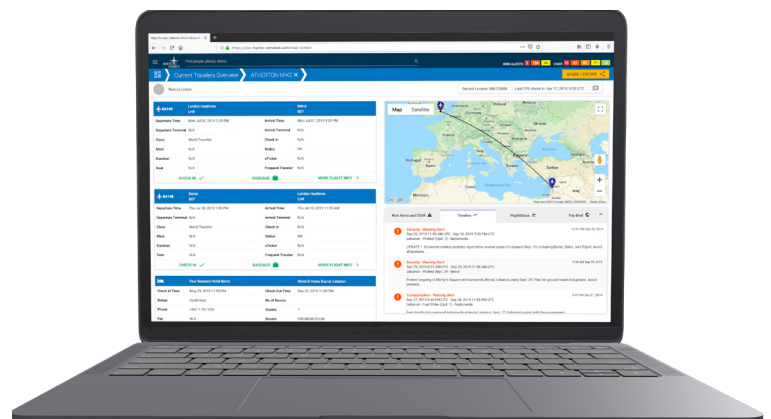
Current Travelers Overview

ATHERTON MIKE

London Heathrow

Beirut

Departure Time

Arrival Time

Departure Terminal

Arrival Terminal

Class

Check In

Meal

Status

Duration

eTicket

Seat

Frequent Traveler

CHECK IN

BAGGAGE

MORE FLIGHT INFO

Beirut

London Heathrow

Departure Time

Arrival Time

Departure Terminal

Arrival Terminal

Class

Check In

Meal

Status

Duration

eTicket

Seat

Frequent Traveler

CHECK IN

BAGGAGE

MORE FLIGHT INFO

Four Seasons Hotel Beirut

Check In Time

Check Out Time

Status

Phone

Map

Satellite

Risk Alerts and CMR

Timeline

FlightStatus

Trip Brief

Security - Warning Alert

Security - Warning Alert

Transportation - Warning Alert

SHARE / EXPORT